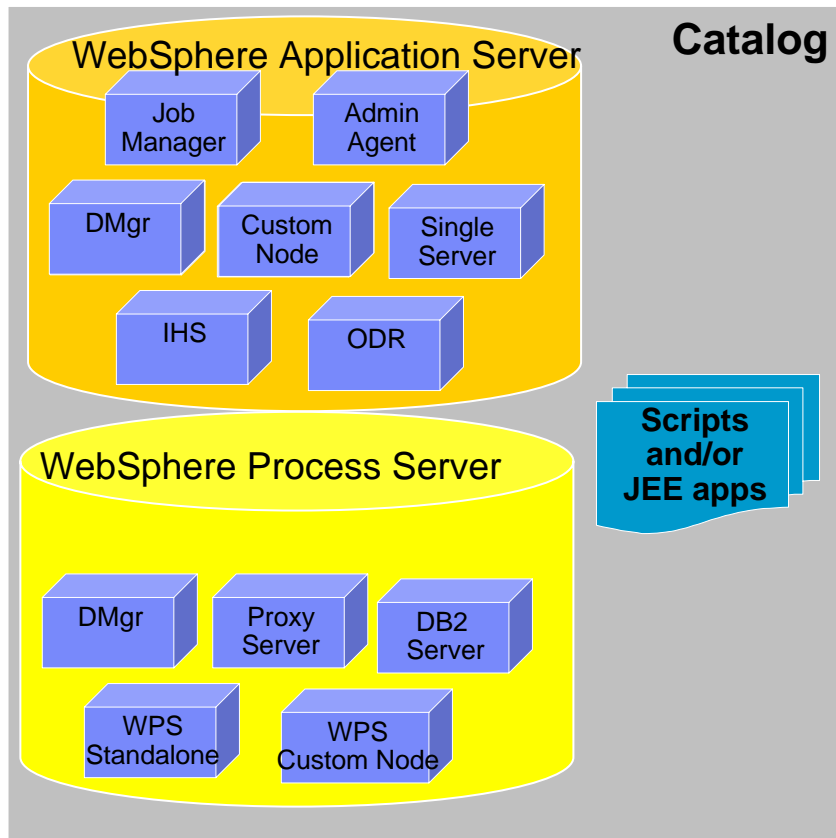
Catalog

WebSphere Application Server

Job Manager

Admin Agent

DMgr

Custom Node

Single Server

IHS

ODR

Scripts and/or JEE apps

WebSphere Process Server

DMgr

Proxy Server

DB2 Server

WPS Standalone

WPS Custom Node